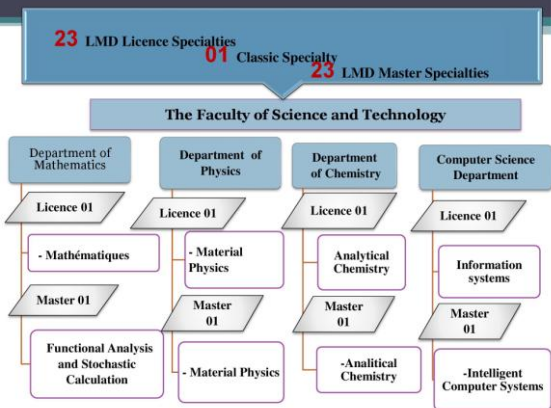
23 LMD Licence Specialties
01 Classic Specialty
23 LMD Master Specialties

The Faculty of Science and Technology

Department of Mathematics

Licence 01

- Mathématiques

Master 01

Functional Analysis and Stochastic Calculation

Department of Physics

Licence 01

- Material Physics

Master 01

- Material Physics

Department of Chemistry

Licence 01

Analytical Chemistry

Master 01

-Analitical Chemistry

Computer Science Department

Licence 01

Information systems

Master 01

-Intelligent Computer Systems